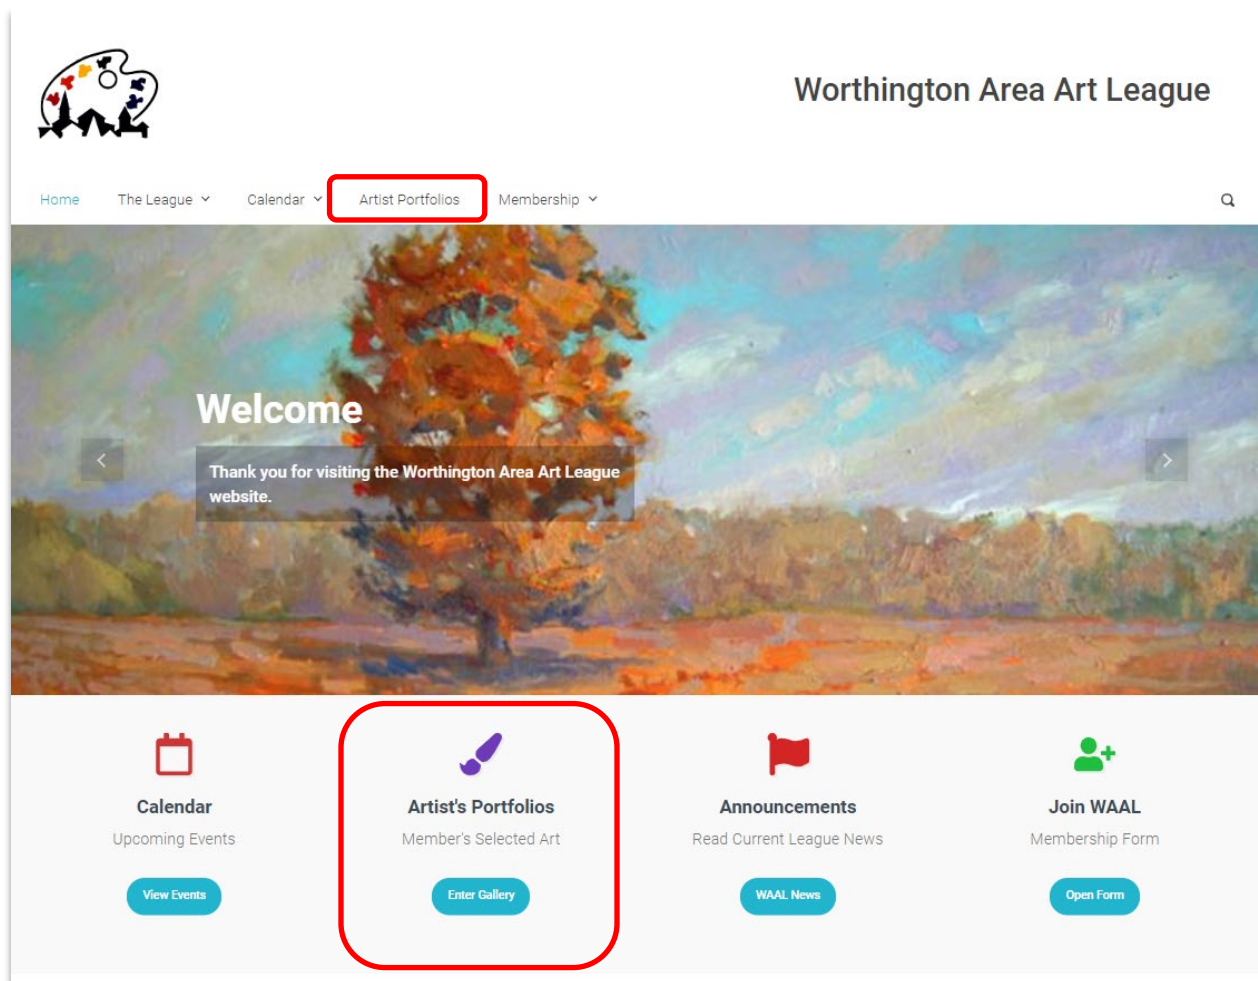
Worthington Area Art League

Home The League Calendar Artist Portfolios Membership

Welcome

Thank you for visiting the Worthington Area Art League website.

Calendar
Upcoming Events
View Events

Artist's Portfolios
Member's Selected Art
Enter Gallery

Announcements
Read Current League News
WAAL News

Join WAAL
Membership Form
Open Form